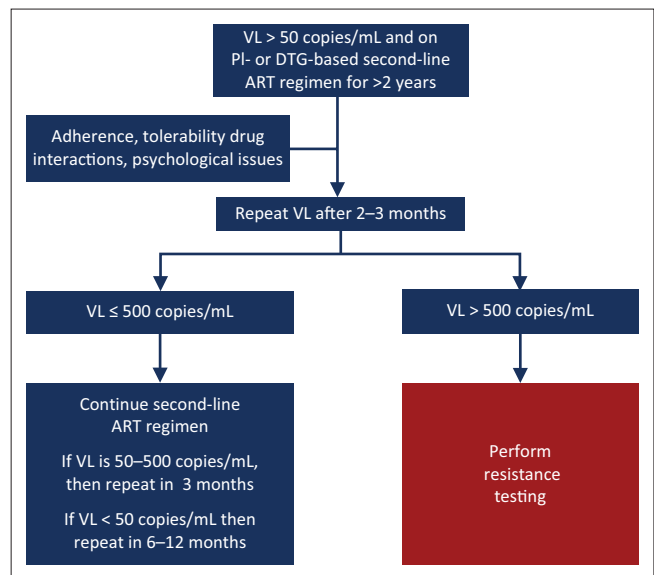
VL > 50 copies/mL and on PI- or DTG-based second-line ART regimen for >2 years

Adherence, tolerability drug interactions, psychological issues

Repeat VL after 2–3 months

VL ≤ 500 copies/mL

VL > 500 copies/mL

Continue second-line ART regimen

If VL is 50–500 copies/mL, then repeat in 3 months

If VL < 50 copies/mL then repeat in 6–12 months

Perform resistance testing